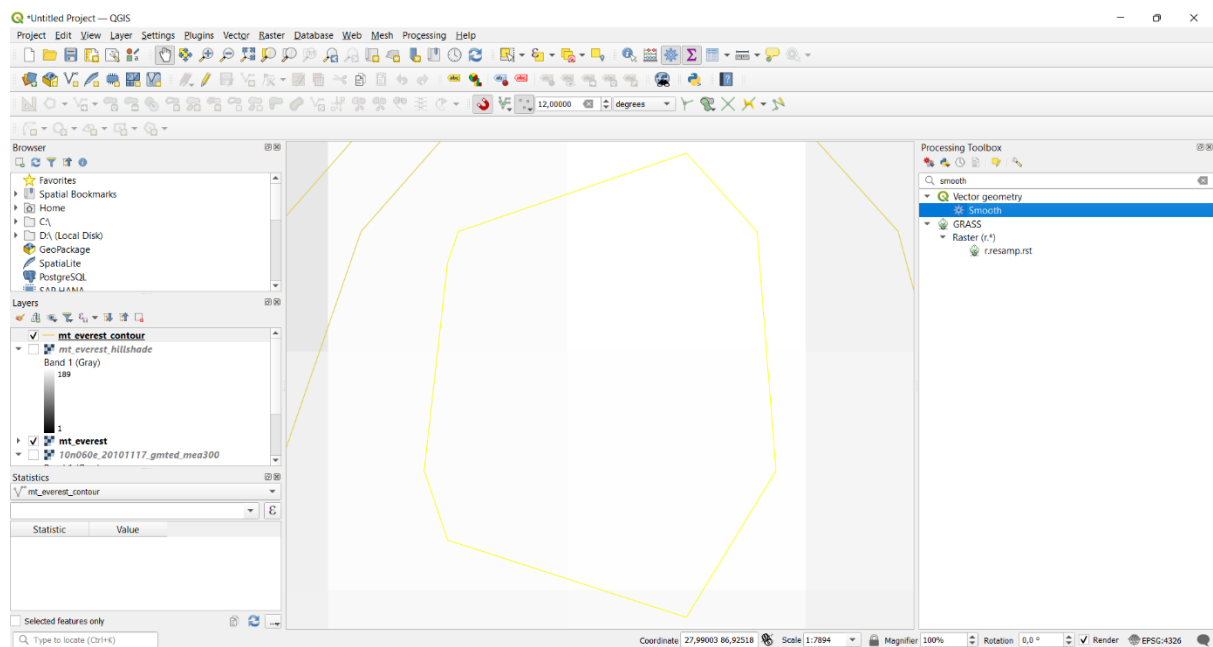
*Untitled Project — QGIS

Project Edit View Layer Settings Plugins Vector Raster Database Web Mesh Processing Help

12,00000 degrees

Browser
Favorites
Spatial Bookmarks
Home
C:\
D:\ (Local Disk)
GeoPackage
SpatiaLite
PostgreSQL
SAP HANA

Layers
mt_everest_contour
mt_everest_hillshade
Band 1 (Gray)
189
1
mt_everest
10n060e_20101117_gmted_mea300

Statistics
mt_everest_contour
Statistic | Value
Selected features only

Processing Toolbox
smooth
Vector geometry
Smooth
GRASS
Raster (r.*)
r.resamp.rst

Type to locate (Ctrl+K)
Coordinate 27,99003 86,92518 Scale 1:7894 Magnifier 100% Rotation 0,0 ° Render EPSG:4326